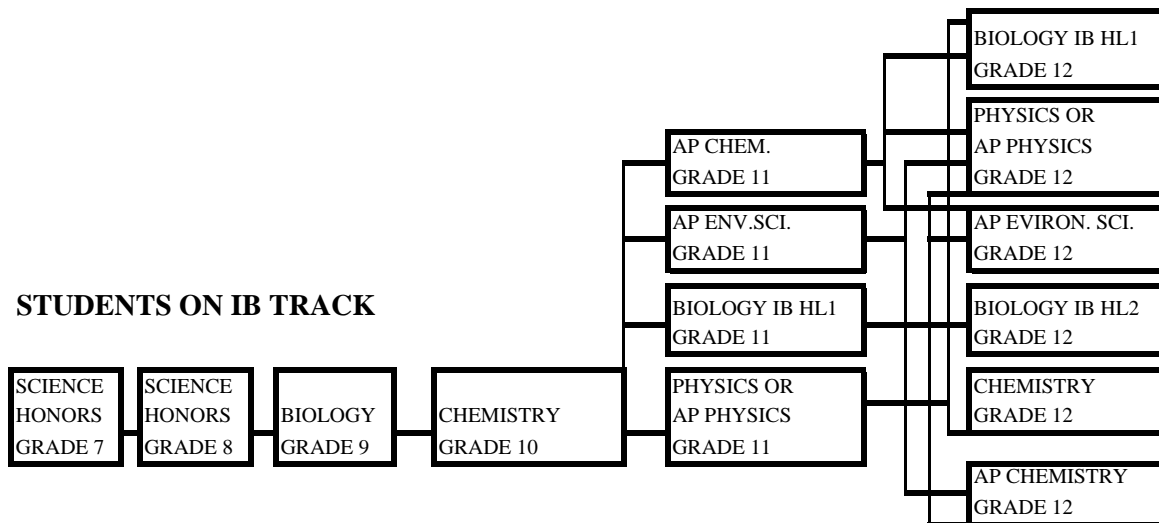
STUDENTS ON IB TRACK

SCIENCE HONORS GRADE 7

SCIENCE HONORS GRADE 8

BIOLOGY GRADE 9

CHEMISTRY GRADE 10

AP CHEM. GRADE 11

AP ENV.SCI. GRADE 11

BIOLOGY IB HL1 GRADE 11

PHYSICS OR AP PHYSICS GRADE 11

BIOLOGY IB HL1 GRADE 12

PHYSICS OR AP PHYSICS GRADE 12

AP EVIRON. SCI. GRADE 12

BIOLOGY IB HL2 GRADE 12

CHEMISTRY GRADE 12

AP CHEMISTRY GRADE 12